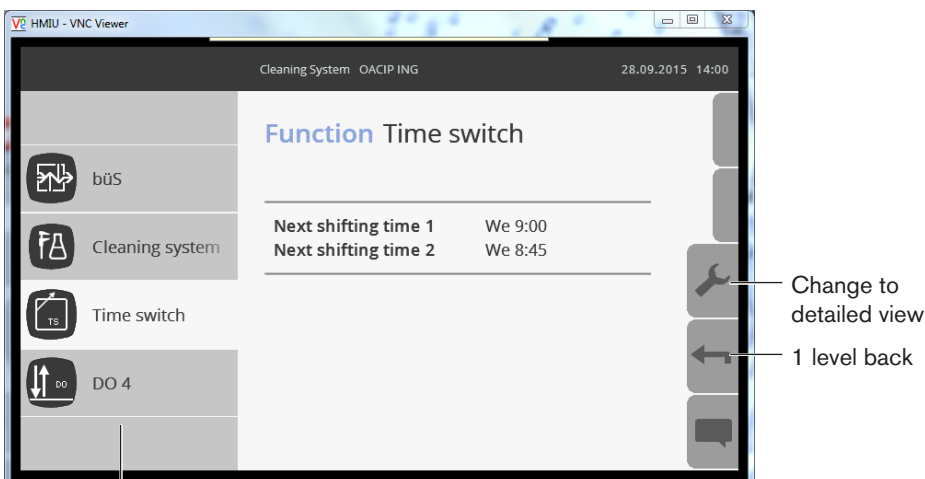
V2 HMIU - VNC Viewer

Cleaning System OACIP ING 28.09.2015 14:00

Function Time switch

büS

Cleaning system

TS

Time switch

DO

DO 4

| Next shifting time 1 | We 9:00 |
|---|---|
| Next shifting time 2 | We 8:45 |

Change to detailed view

1 level back